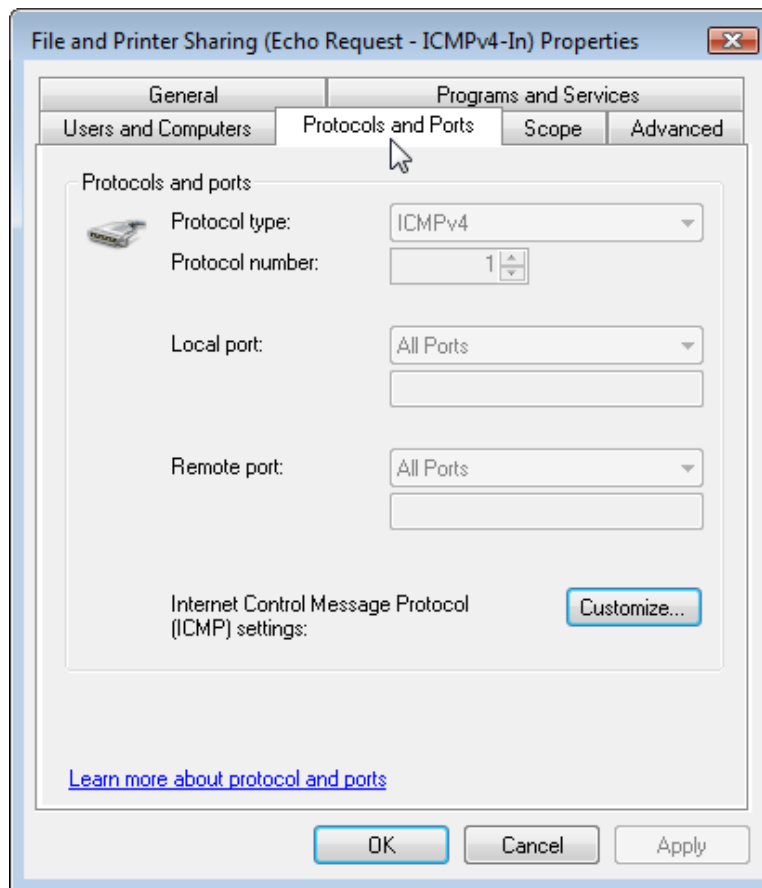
File and Printer Sharing (Echo Request - ICMPv4-In) Properties

General
Programs and Services
Users and Computers
Protocols and Ports
Scope
Advanced

Protocols and ports

Protocol type: ICMPv4

Protocol number: 1

Local port: All Ports

Remote port: All Ports

Internet Control Message Protocol (ICMP) settings:

Customize...

Learn more about protocol and ports

OK
Cancel
Apply